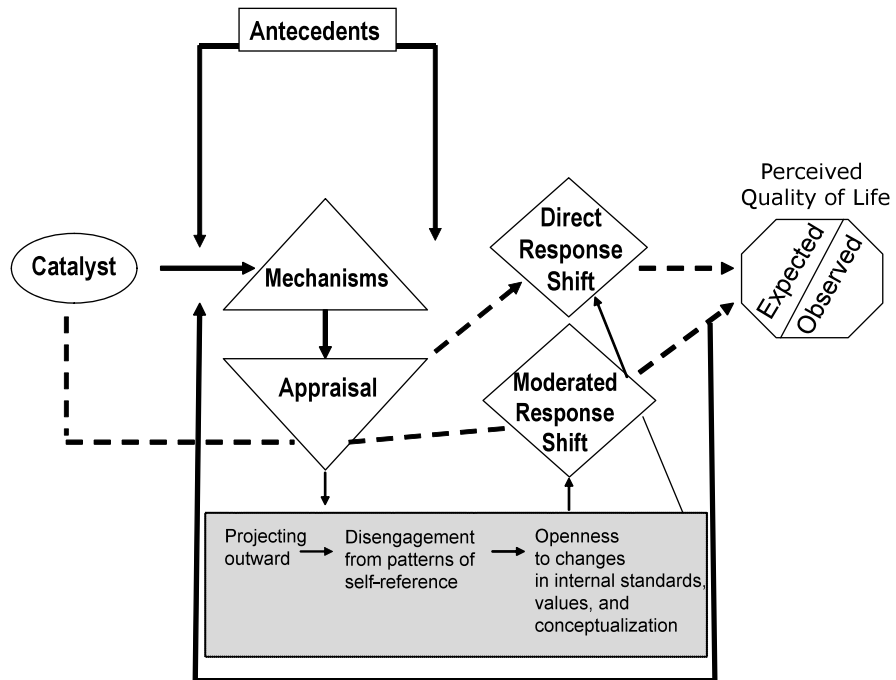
Antecedents

Catalyst

Mechanisms

Appraisal

Direct Response Shift

Moderated Response Shift

Perceived Quality of Life

Expected

Observed

Projecting outward

Disengagement from patterns of self-reference

Openness to changes in internal standards, values, and conceptualization